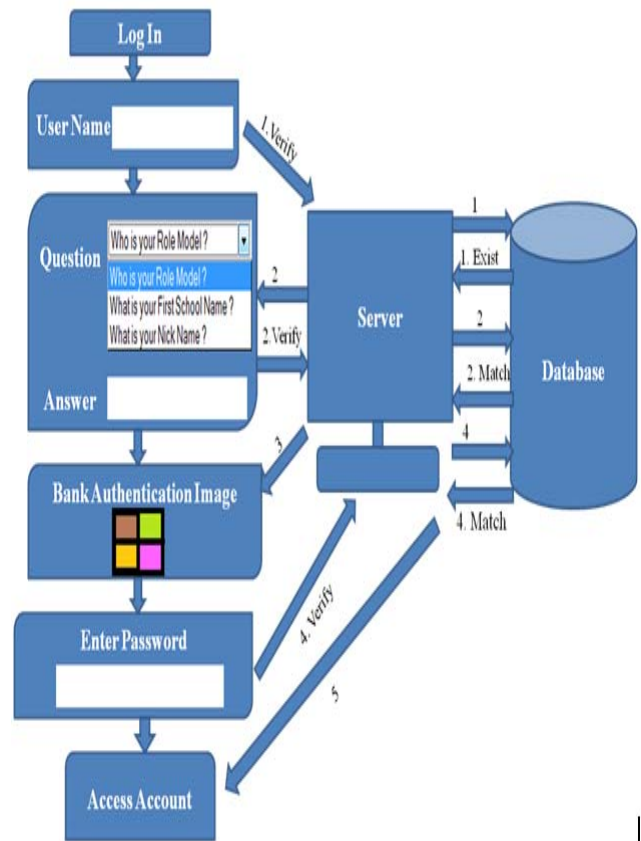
Log In

User Name

1. Verify

Question

Who is your Role Model ?

Who is your Role Model ?

What is your First School Name ?

What is your Nick Name ?

2

2. Verify

Answer

Server

1

1. Exist

2

2. Match

4

4. Match

Database

3

Bank Authentication Image

Enter Password

4. Verify

5

Access Account